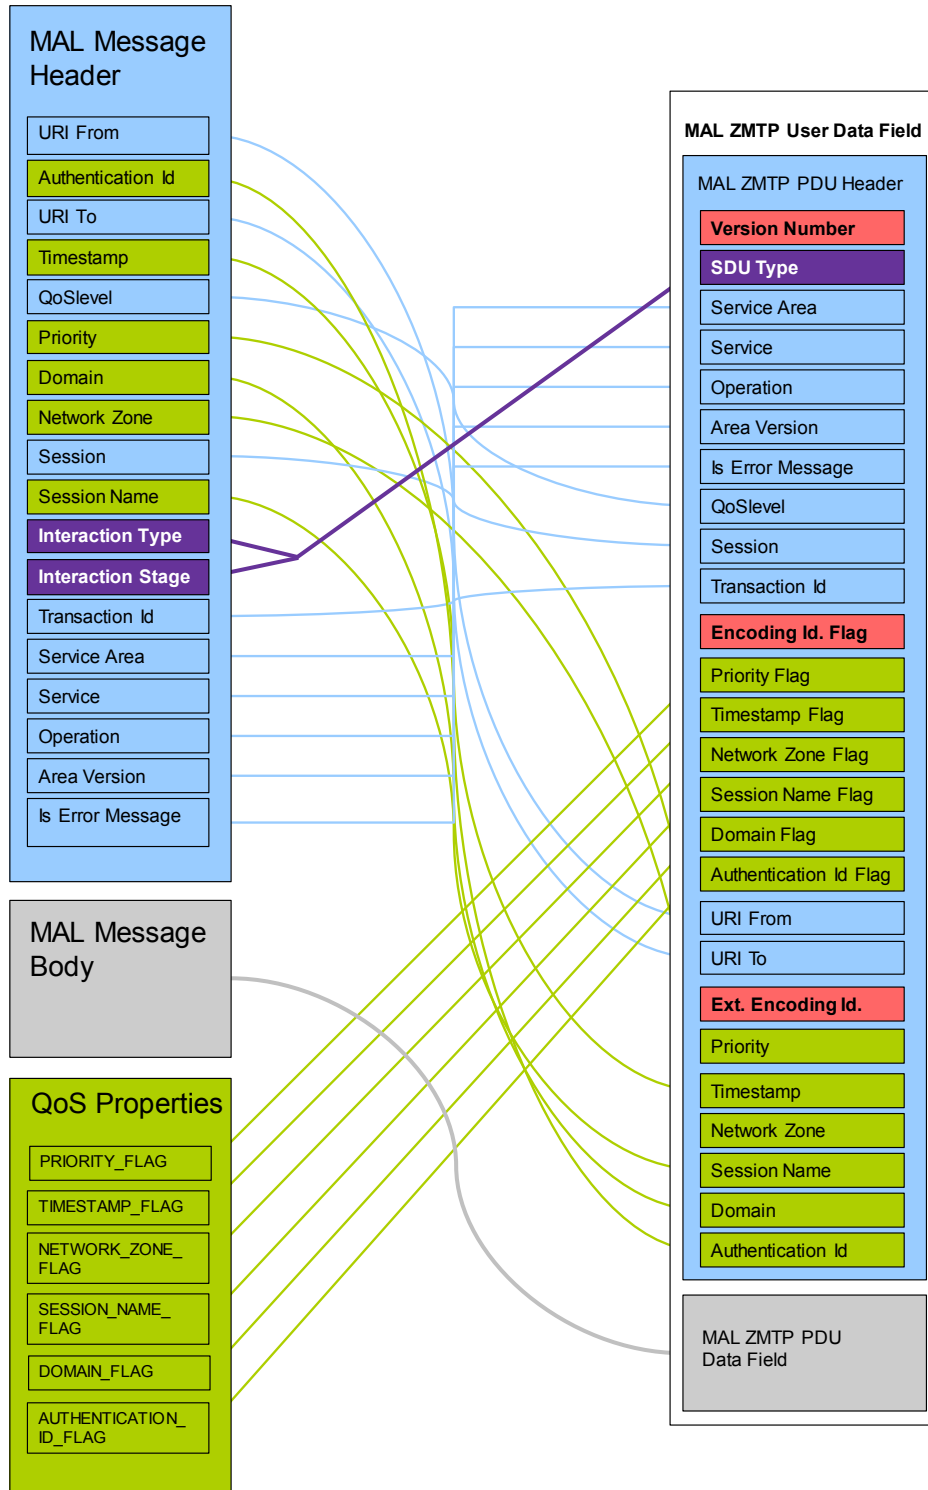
MAL Message Header

URI From
Authentication Id
URI To
Timestamp
QoSlevel
Priority
Domain
Network Zone
Session
Session Name
Interaction Type
Interaction Stage
Transaction Id
Service Area
Service
Operation
Area Version
Is Error Message

MAL Message Body

QoS Properties

PRIORITY_FLAG
TIMESTAMP_FLAG
NETWORK_ZONE_FLAG
SESSION_NAME_FLAG
DOMAIN_FLAG
AUTHENTICATION_ID_FLAG

MAL ZMTP User Data Field

MAL ZMTP PDU Header

Version Number
SDU Type
Service Area
Service
Operation
Area Version
Is Error Message
QoSlevel
Session
Transaction Id
Encoding Id. Flag
Priority Flag
Timestamp Flag
Network Zone Flag
Session Name Flag
Domain Flag
Authentication Id Flag
URI From
URI To
Ext. Encoding Id.
Priority
Timestamp
Network Zone
Session Name
Domain
Authentication Id

MAL ZMTP PDU Data Field